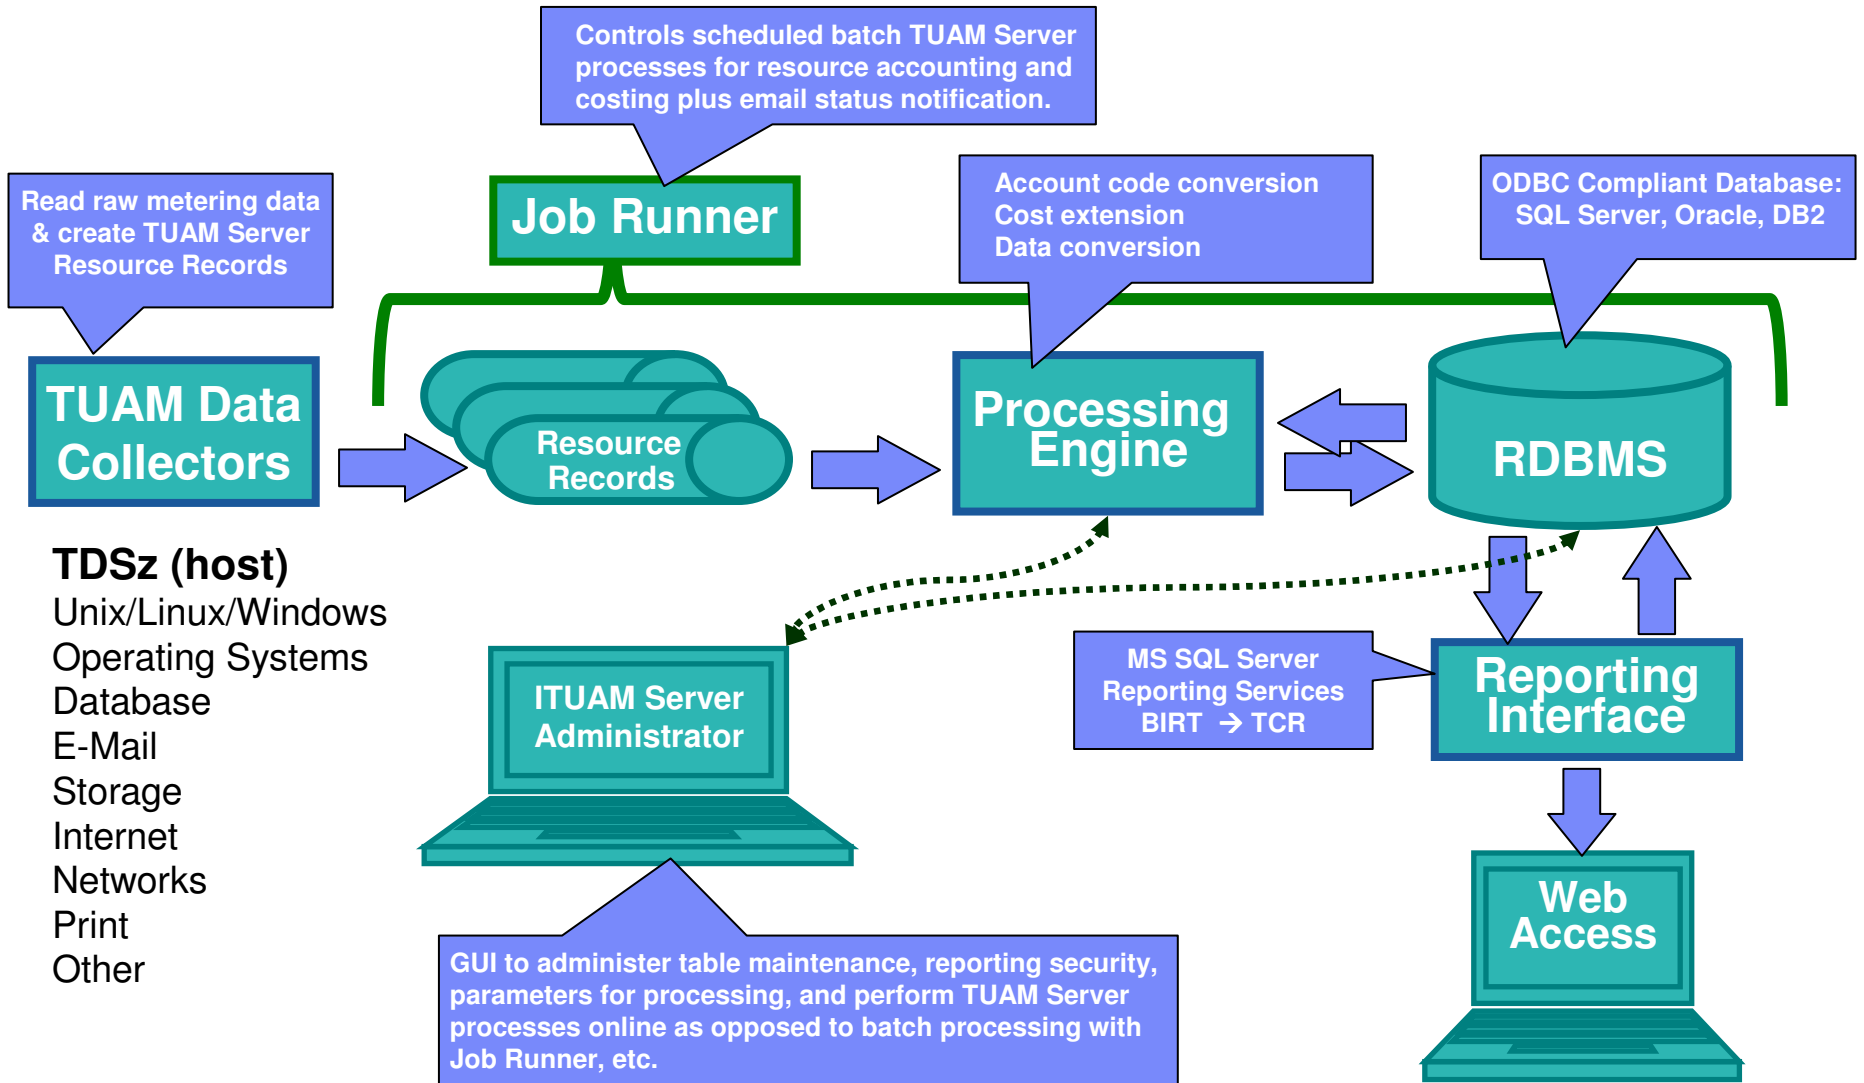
Controls scheduled batch TUAM Server processes for resource accounting and costing plus email status notification.

Read raw metering data & create TUAM Server Resource Records

Job Runner

Account code conversion
Cost extension
Data conversion

ODBC Compliant Database:
SQL Server, Oracle, DB2

TUAM Data Collectors

Resource Records

Processing Engine

RDBMS

TDSz (host)
Unix/Linux/Windows
Operating Systems
Database
E-Mail
Storage
Internet
Networks
Print
Other

ITUAM Server Administrator

MS SQL Server
Reporting Services
BIRT → TCR

Reporting Interface

Web Access

GUI to administer table maintenance, reporting security, parameters for processing, and perform TUAM Server processes online as opposed to batch processing with Job Runner, etc.